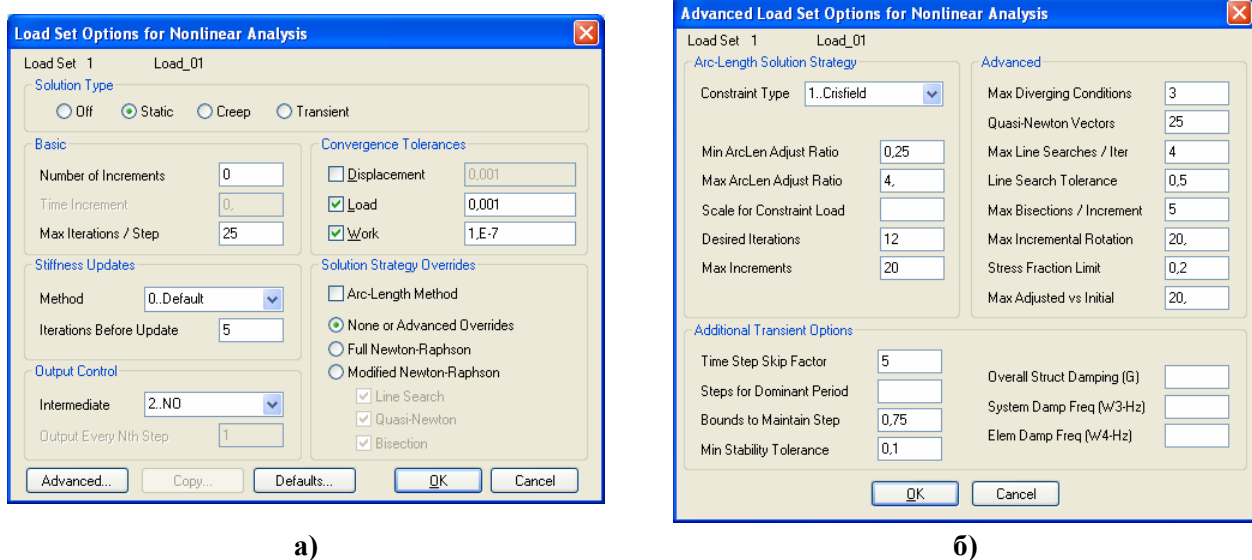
Load Set Options for Nonlinear Analysis

Load Set 1 Load_01

Solution Type
Off
Static
Creep
Transient

Basic
Number of Increments 0
Time Increment 0,
Max Iterations / Step 25

Convergence Tolerances
Displacement 0,001
Load 0,001
Work 1,E-7

Stiffness Updates
Method 0..Default
Iterations Before Update 5

Solution Strategy Overrides
Arc-Length Method
None or Advanced Overrides
Full Newton-Raphson
Modified Newton-Raphson
Line Search
Quasi-Newton
Bisection

Output Control
Intermediate 2..NO
Output Every Nth Step 1

Advanced... Copy... Defaults... OK Cancel

а)

Advanced Load Set Options for Nonlinear Analysis

Load Set 1 Load_01

Arc-Length Solution Strategy
Constraint Type 1..Crisfield
Min ArcLen Adjust Ratio 0,25
Max ArcLen Adjust Ratio 4,
Scale for Constraint Load
Desired Iterations 12
Max Increments 20

Advanced
Max Diverging Conditions 3
Quasi-Newton Vectors 25
Max Line Searches / Iter 4
Line Search Tolerance 0,5
Max Bisections / Increment 5
Max Incremental Rotation 20,
Stress Fraction Limit 0,2
Max Adjusted vs Initial 20,

Additional Transient Options
Time Step Skip Factor 5
Steps for Dominant Period
Bounds to Maintain Step 0,75
Min Stability Tolerance 0,1
Overall Struct Damping (G)
System Damp Freq (W3-Hz)
Elem Damp Freq (W4-Hz)

OK Cancel

б)